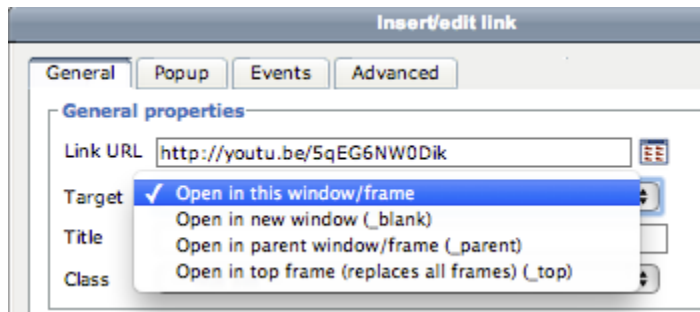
Insert/edit link

General | Popup | Events | Advanced

General properties

Link URL http://youtu.be/5qEG6NW0Dik

Target ✓ Open in this window/frame
Open in new window (_blank)
Open in parent window/frame (_parent)
Open in top frame (replaces all frames) (_top)

Title

Class